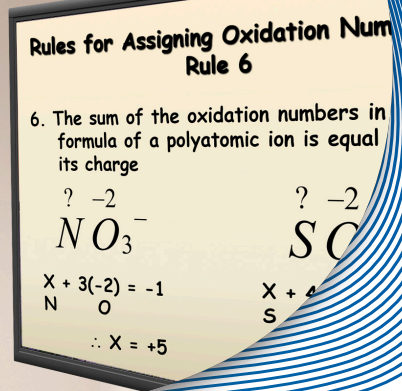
Rules for Assigning Oxidation Num
Rule 6

6. The sum of the oxidation numbers in formula of a polyatomic ion is equal its charge

? −2
$NO_3^-$

X + 3(-2) = -1
N O

$\therefore$ X = +5

? −2
S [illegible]

X + 4
S